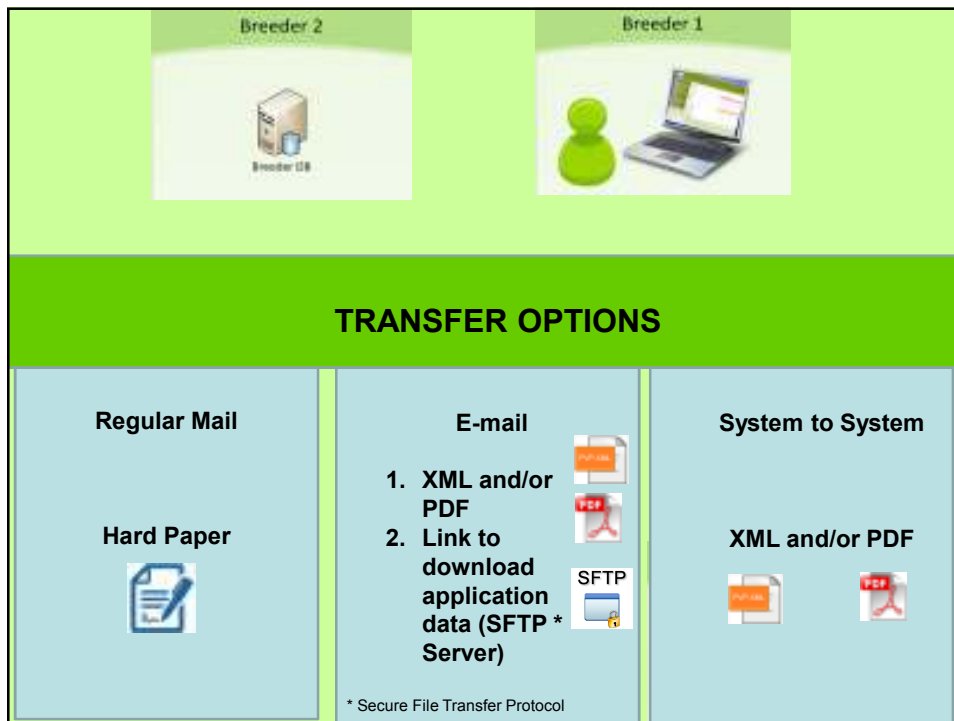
Breeder 2

Breeder DB

Breeder 1

TRANSFER OPTIONS

Regular Mail

Hard Paper

E-mail

1. XML and/or PDF
2. Link to download application data (SFTP * Server)

PVP-XML

PDF

SFTP

* Secure File Transfer Protocol

System to System

XML and/or PDF

PVP-XML

PDF